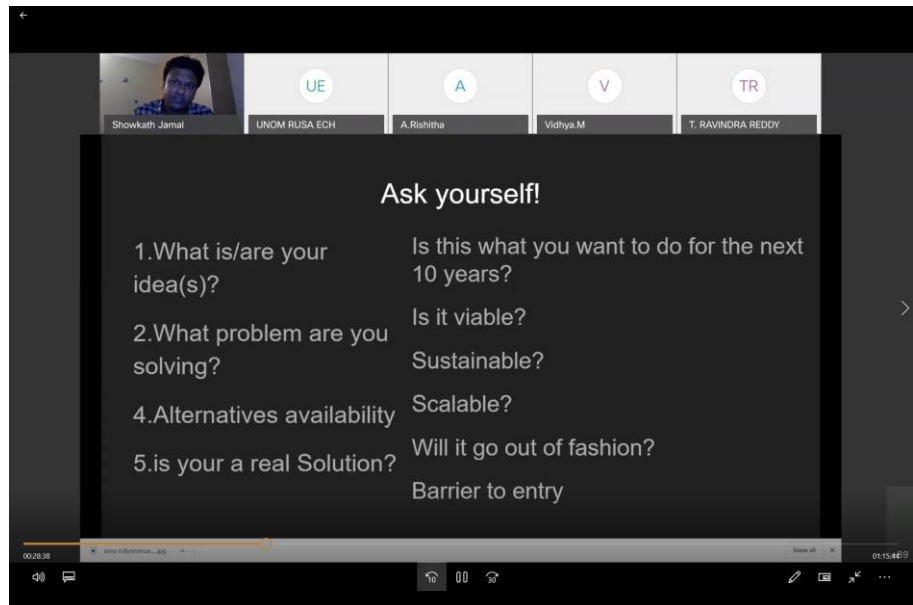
Showkath Jamal

UE
UNOM RUSA ECH

A
A.Rishitha

V
Vidhya.M

TR
T. RAVINDRA REDDY

Ask yourself!

1.What is/are your idea(s)?

2.What problem are you solving?

4.Alternatives availability

5.is your a real Solution?

Is this what you want to do for the next 10 years?

Is it viable?

Sustainable?

Scalable?

Will it go out of fashion?

Barrier to entry

00:28:38

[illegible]

Show all

01:15:4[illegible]

10

30